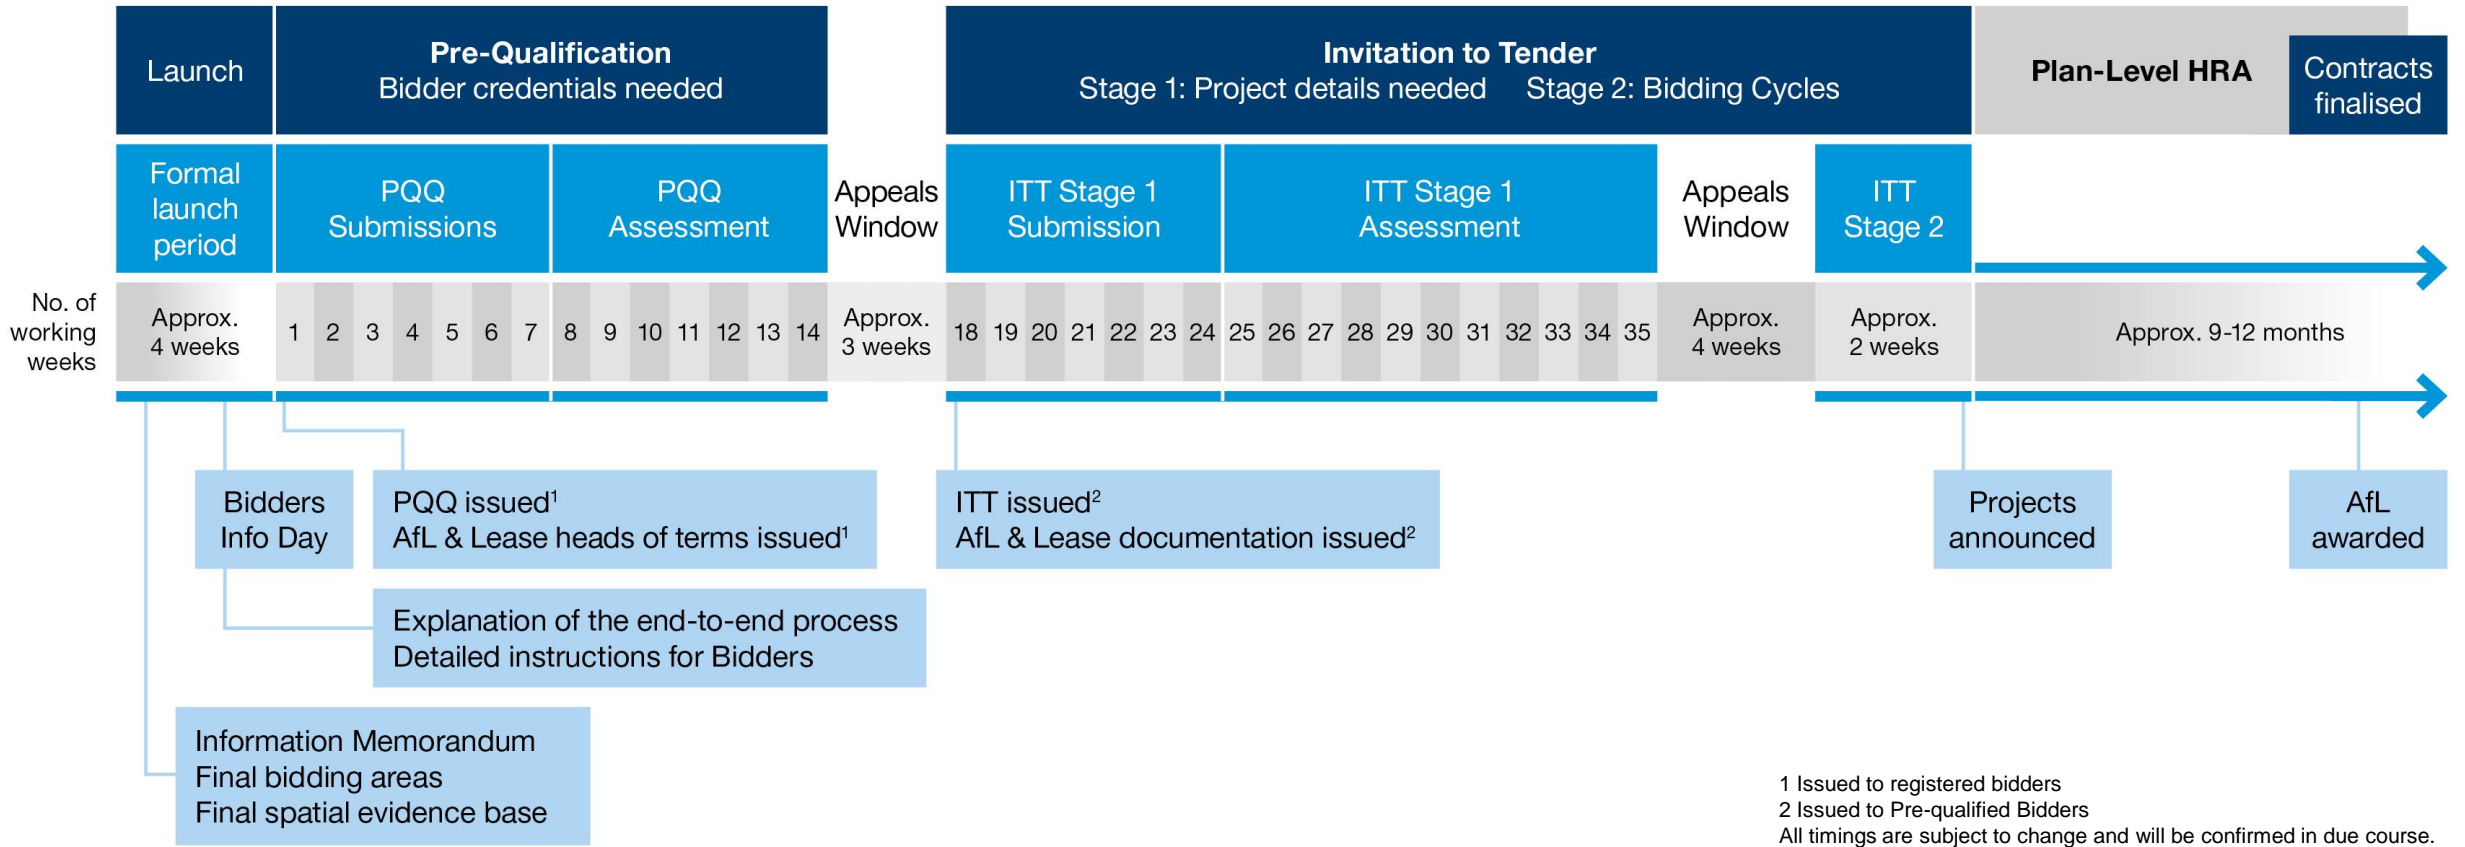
Launch

Pre-Qualification
Bidder credentials needed

Invitation to Tender
Stage 1: Project details needed Stage 2: Bidding Cycles

Plan-Level HRA

Contracts finalised

Formal launch period

PQQ Submissions

PQQ Assessment

Appeals Window

ITT Stage 1 Submission

ITT Stage 1 Assessment

Appeals Window

ITT Stage 2

No. of working weeks

Approx. 4 weeks

1 2 3 4 5 6 7 8 9 10 11 12 13 14

Approx. 3 weeks

18 19 20 21 22 23 24 25 26 27 28 29 30 31 32 33 34 35

Approx. 4 weeks

Approx. 2 weeks

Approx. 9-12 months

Bidders Info Day

PQQ issued$^1$
AfL & Lease heads of terms issued$^1$

ITT issued$^2$
AfL & Lease documentation issued$^2$

Projects announced

AfL awarded

Explanation of the end-to-end process
Detailed instructions for Bidders

Information Memorandum
Final bidding areas
Final spatial evidence base

1 Issued to registered bidders
2 Issued to Pre-qualified Bidders
All timings are subject to change and will be confirmed in due course.